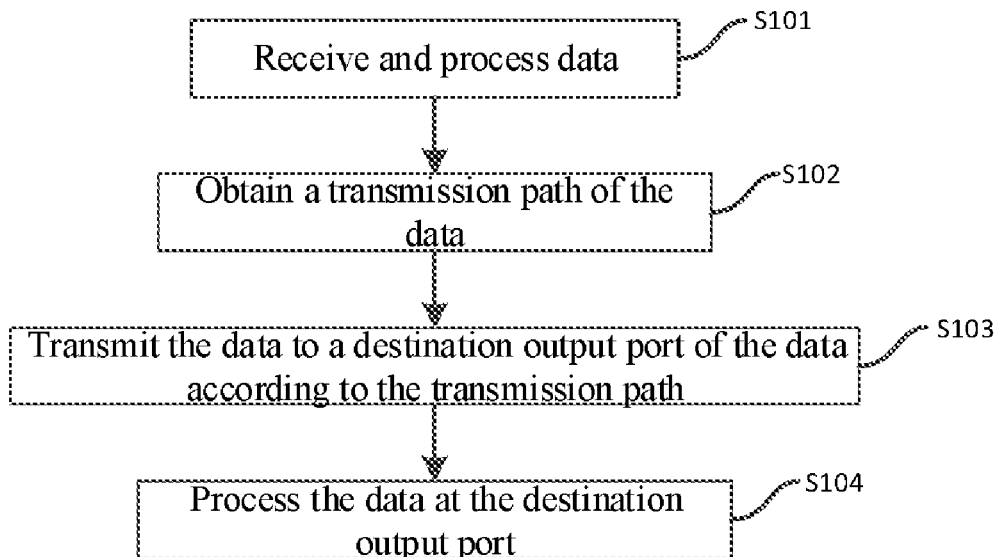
Receive and process data
S101

Obtain a transmission path of the data
S102

Transmit the data to a destination output port of the data according to the transmission path
S103

Process the data at the destination output port
S104